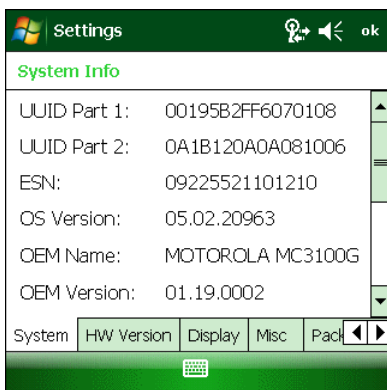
Settings ok

System Info

| | |
|---|---|
| UUID Part 1: | 00195B2FF6070108 |
| UUID Part 2: | 0A1B120A0A081006 |
| ESN: | 09225521101210 |
| OS Version: | 05.02.20963 |
| OEM Name: | MOTOROLA MC3100G |
| OEM Version: | 01.19.0002 |

System | HW Version | Display | Misc | Pack